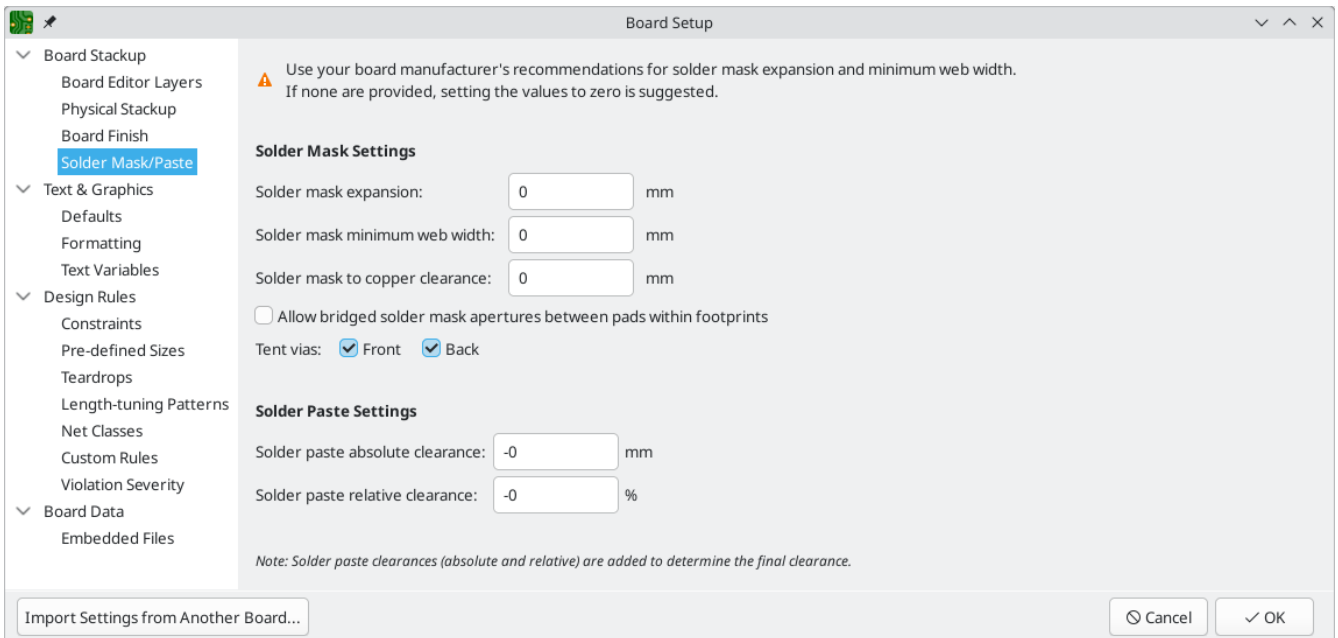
Board Setup

Board Stackup
Board Editor Layers
Physical Stackup
Board Finish
Solder Mask/Paste
Text & Graphics
Defaults
Formatting
Text Variables
Design Rules
Constraints
Pre-defined Sizes
Teardrops
Length-tuning Patterns
Net Classes
Custom Rules
Violation Severity
Board Data
Embedded Files

Use your board manufacturer's recommendations for solder mask expansion and minimum web width.
If none are provided, setting the values to zero is suggested.

Solder Mask Settings

Solder mask expansion: 0 mm
Solder mask minimum web width: 0 mm
Solder mask to copper clearance: 0 mm
Allow bridged solder mask apertures between pads within footprints
Tent vias: Front Back

Solder Paste Settings

Solder paste absolute clearance: -0 mm
Solder paste relative clearance: -0 %

Note: Solder paste clearances (absolute and relative) are added to determine the final clearance.

Import Settings from Another Board...
Cancel
OK